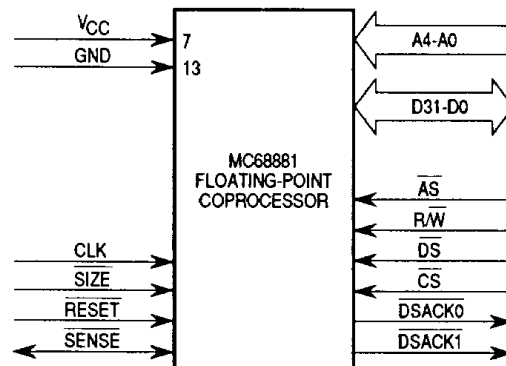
$V_{CC}$
GND
7
13
A4-A0
D31-D0
MC68881
FLOATING-POINT
COPROCESSOR
$\overline{AS}$
$R/\overline{W}$
$\overline{DS}$
$\overline{CS}$
CLK
$\overline{SIZE}$
$\overline{RESET}$
$\overline{SENSE}$
$\overline{DSACK0}$
$\overline{DSACK1}$